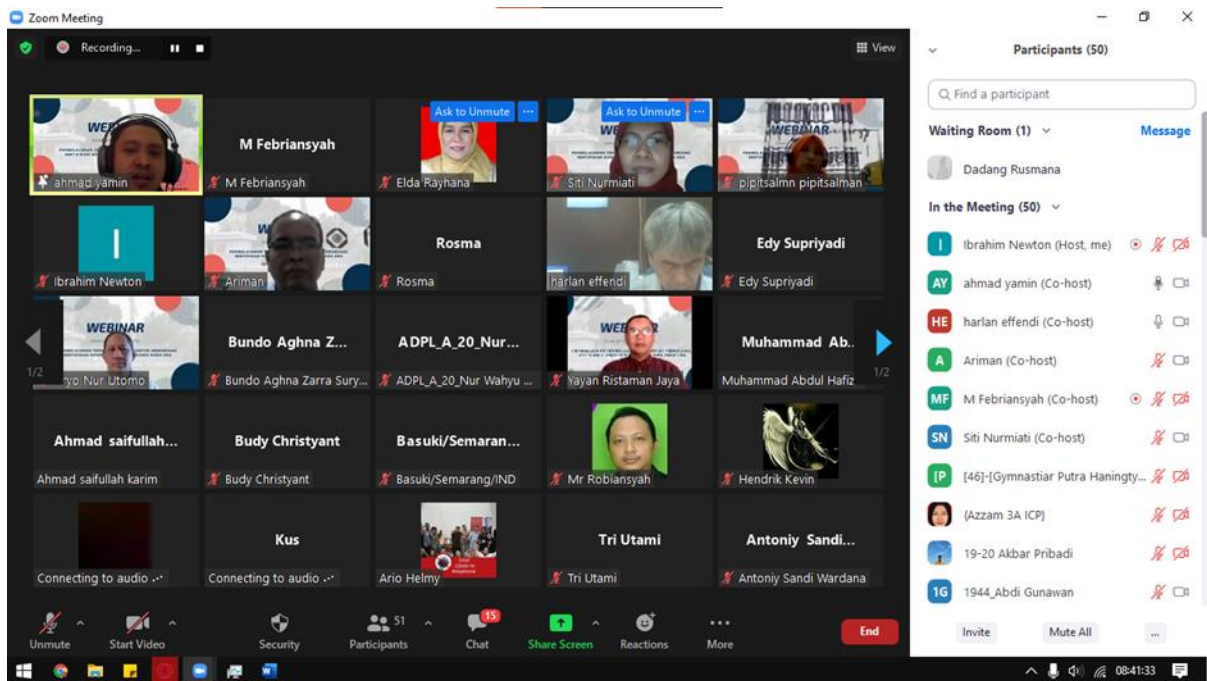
Zoom Meeting

Recording...

View

WEBINAR
ahmad yamin

M Febriansyah
M Febriansyah

Ask to Unmute
Elda Rayhana

Ask to Unmute
Siti Nurmiati

WEBINAR
pipitsalmn pipitsalman

I
Ibrahim Newton

Ariman

Rosma
Rosma

harlan effendi

Edy Supriyadi
Edy Supriyadi

1/2

WEBINAR
yo Nur Utomo

Bundo Aghna Z...
Bundo Aghna Zarra Sury...

ADPL_A_20_Nur...
ADPL_A_20_Nur Wahyu ...

Yayan Ristaman Jaya

Muhammad Ab...
Muhammad Abdul Hafiz

1/2

Ahmad saifullah...
Ahmad saifullah karim

Budy Christyant
Budy Christyant

Basuki/Semaran...
Basuki/Semarang/IND

Mr Robiansyah

Hendrik Kevin

Connecting to audio ...

Kus
Connecting to audio ...

Ario Helmy

Tri Utami
Tri Utami

Antoniy Sandi...
Antoniy Sandi Wardana

Unmute
Start Video
Security
51
Participants
15
Chat
Share Screen
Reactions
More
End

Participants (50)

Find a participant

Waiting Room (1)
Message

Dadang Rusmana

In the Meeting (50)

I Ibrahim Newton (Host, me)
AY ahmad yamin (Co-host)
HE harlan effendi (Co-host)
A Ariman (Co-host)
MF M Febriansyah (Co-host)
SN Siti Nurmiati (Co-host)
IP [46]-[Gymnastiar Putra Haningty...
(Azzam 3A ICP)
19-20 Akbar Pribadi
1G 1944_Abdi Gunawan

Invite
Mute All
...

08:41:33